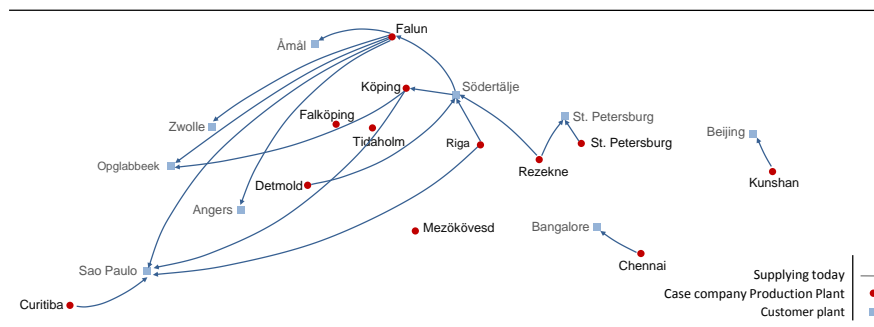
Falun
Åmål
Köping
Södertälje
Zwolle
Falköping
Tidaholm
Riga
St. Petersburg
St. Petersburg
Beijing
Opglabbeek
Rezekne
Kunshan
Detmold
Angers
Mezökövesd
Bangalore
Sao Paulo
Chennai
Curitiba

Supplying today
Case company Production Plant
Customer plant